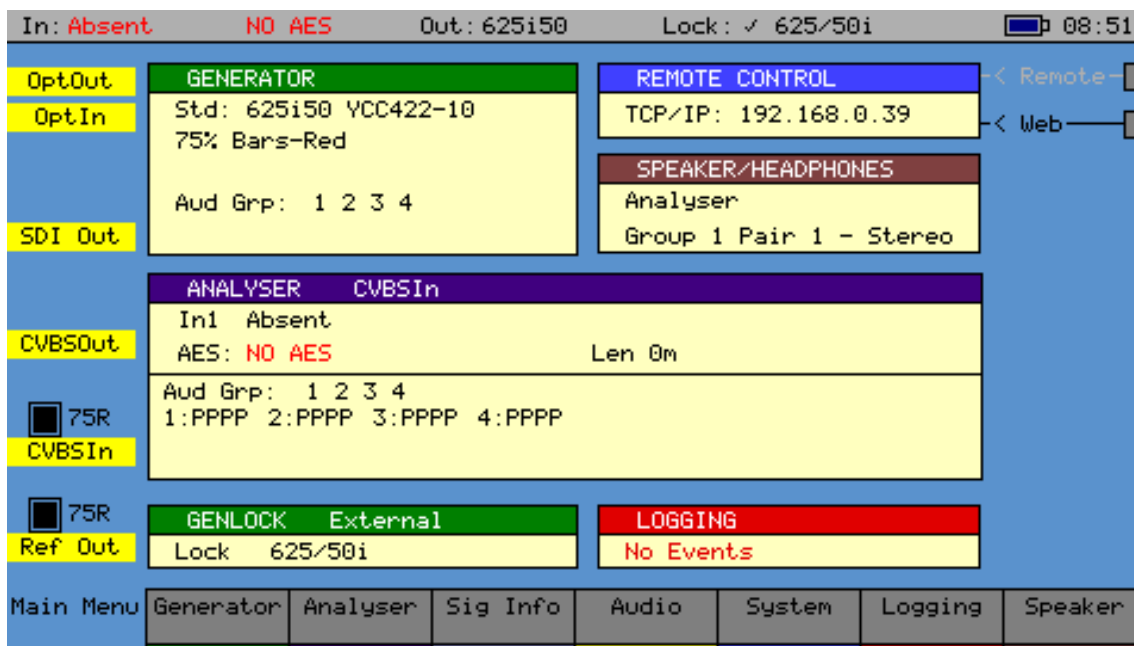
In: Absent NO AES Out: 625i50 Lock: ✓ 625/50i 08:51

OptOut
OptIn

GENERATOR
Std: 625i50 YCC422-10
75% Bars-Red

Aud Grp: 1 2 3 4

REMOTE CONTROL
TCP/IP: 192.168.0.39

< Remote
< Web

SPEAKER/HEADPHONES
Analyser
Group 1 Pair 1 - Stereo

SDI Out

ANALYSER CVBSIn
In1 Absent
AES: NO AES Len 0m
Aud Grp: 1 2 3 4
1:PPPP 2:PPPP 3:PPPP 4:PPPP

CVBSOut

75R
CVBSIn

75R
Ref Out

GENLOCK External
Lock 625/50i

LOGGING
No Events

Main Menu | Generator | Analyser | Sig Info | Audio | System | Logging | Speaker